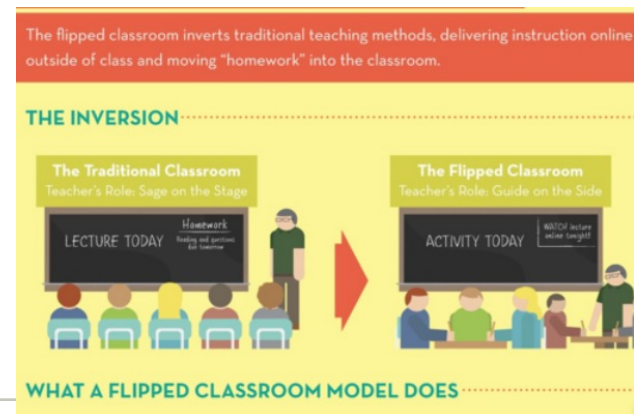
The flipped classroom inverts traditional teaching methods, delivering instruction online outside of class and moving "homework" into the classroom.

THE INVERSION

The Traditional Classroom
Teacher's Role: Sage on the Stage

LECTURE TODAY

Homework
Reading and questions due tomorrow

The Flipped Classroom
Teacher's Role: Guide on the Side

ACTIVITY TODAY

WATCH lecture online tonight!

WHAT A FLIPPED CLASSROOM MODEL DOES